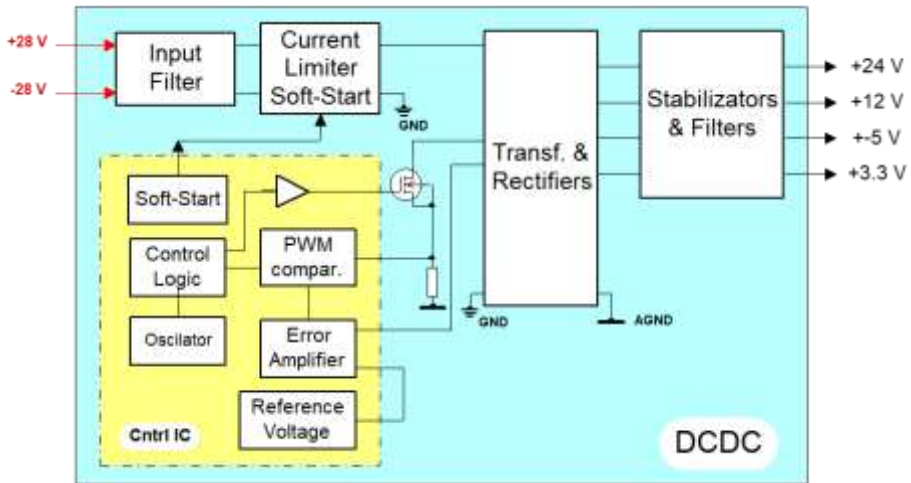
+28 V

-28 V

Input Filter

Current Limiter Soft-Start

GND

Transf. & Rectifiers

Stabilizators & Filters

+24 V

+12 V

+-5 V

+3.3 V

Soft-Start

Control Logic

PWM compar.

Oscilator

Error Amplifier

Reference Voltage

Cntrl IC

GND

AGND

DCDC